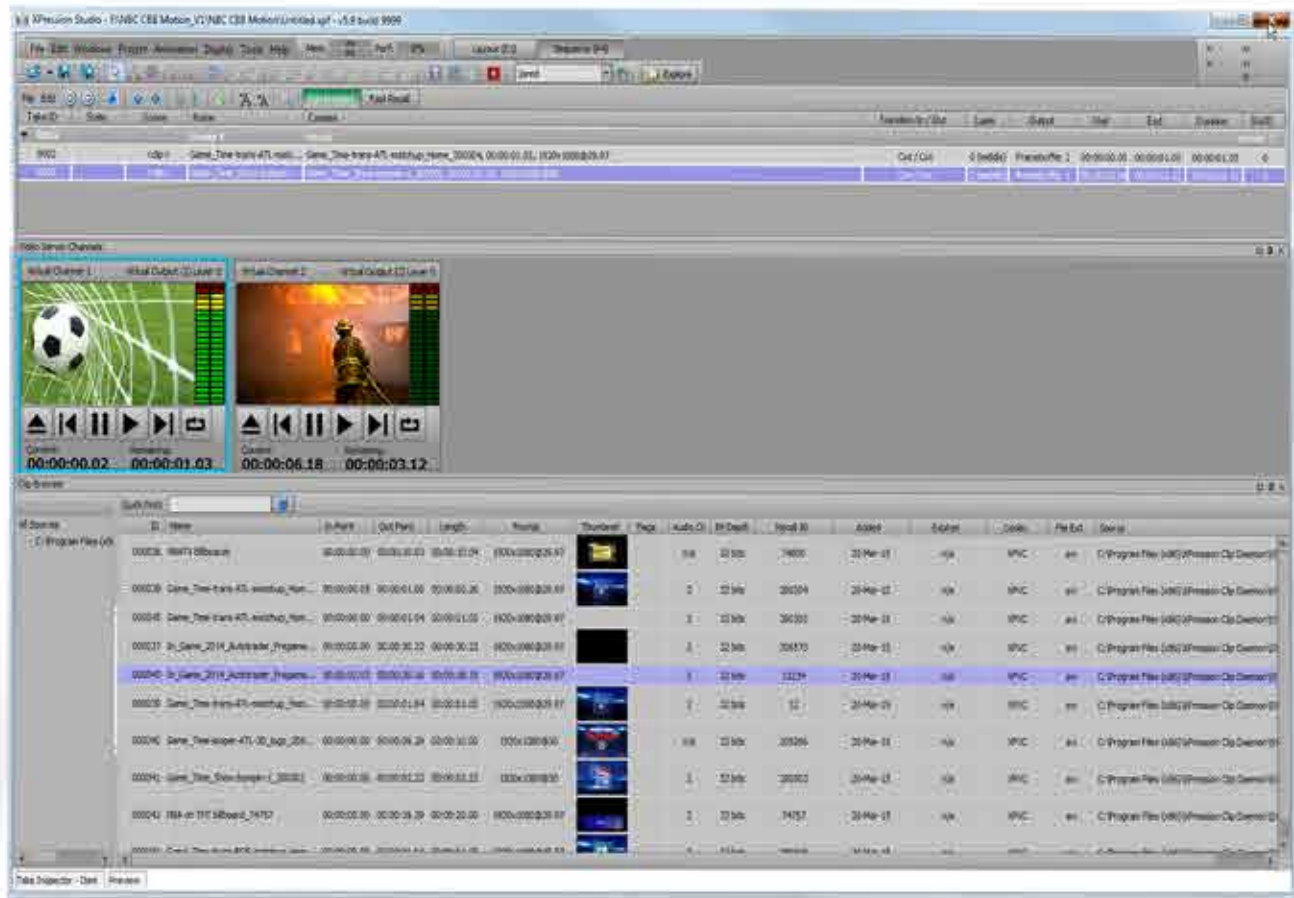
XPression Studio - F:\NBC CBB Motion_V1\NBC CBB Motion\Untitled.xpf - v5.9 build 9999

File Edit Windows Project Animation Display Tools Help

Layout (F2) Sequence (F4)

Explore

Fast Recall

Take ID | Scene | Name | Content | Transition In / Out | Layer | Output | Start | End | Duration

9002 | clip | Game_Time-trans-ATL-matchup_Home_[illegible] | Game_Time-trans-ATL-matchup_Home_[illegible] 00:00:01.01 1920x1080@29.97 | Cut / Cut | 0 (middle) | Framebuffer 1 | 00:00:00.00 | 00:00:01.00 | 00:00:01.00 | 0

9003 | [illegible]

Video Server Channels

Virtual Channel 1 | Virtual Output (1) Layer 0

Current 00:00:00.02 | Remaining 00:00:01.03

Virtual Channel 2 | Virtual Output (2) Layer 0

Current 00:00:06.18 | Remaining 00:00:03.12

Clip Browser

Quick Find

All Sources
C:\Program Files (x86)

| ID | Name | In Point | Out Point | Length | Format | Thumbnail | Flags | Audio Ch | Bit Depth | Install ID | Added | Expires | Codec | File Ext | Source |
|---|---|---|---|---|---|---|---|---|---|---|---|---|---|---|---|
| 000036 | NNATV Billboards | 00:00:00.00 | 00:00:10.03 | 00:00:10.04 | 1920x1080@29.97 | | | n/a | 32 bits | 74800 | 20-Mar-15 | n/a | XPVC | .avi | C:\Program Files (x86)\XPression Clip Daemon\ |
| 000038 | Game_Time-trans-ATL-matchup_Hom... | 00:00:00.03 | 00:00:01.00 | 00:00:00.26 | 1920x1080@29.97 | | | 2 | 32 bits | 200204 | 20-Mar-15 | n/a | XPVC | .avi | C:\Program Files (x86)\XPression Clip Daemon\ |
| 000045 | Game_Time-trans-ATL-matchup_Hom... | 00:00:00.00 | 00:00:01.04 | 00:00:01.02 | 1920x1080@29.97 | | | 2 | 32 bits | 200202 | 20-Mar-15 | n/a | XPVC | .avi | C:\Program Files (x86)\XPression Clip Daemon\ |
| 000037 | In_Game_2014_Autotrader_Pregame... | 00:00:00.00 | 00:00:30.22 | 00:00:30.22 | 1920x1080@29.97 | | | 2 | 32 bits | 205870 | 20-Mar-15 | n/a | XPVC | .avi | C:\Program Files (x86)\XPression Clip Daemon\ |
| 000040 | In_Game_2014_Autotrader_Pregame... | 00:00:00.03 | 00:00:30.16 | 00:00:30.15 | 1920x1080@29.97 | | | 2 | 32 bits | 13239 | 20-Mar-15 | n/a | XPVC | .avi | C:\Program Files (x86)\XPression Clip Daemon\ |
| 000039 | Game_Time-trans-ATL-matchup_Hom... | 00:00:00.00 | 00:00:01.04 | 00:00:01.05 | 1920x1080@29.97 | | | 2 | 32 bits | 32 | 20-Mar-15 | n/a | XPVC | .avi | C:\Program Files (x86)\XPression Clip Daemon\ |
| 000040 | Game_Time-looper-ATL-30_logo_200... | 00:00:00.00 | 00:00:06.29 | 00:00:10.00 | 1920x1080@60 | | | n/a | 32 bits | 205266 | 20-Mar-15 | n/a | XPVC | .avi | C:\Program Files (x86)\XPression Clip Daemon\ |
| 000041 | Game_Time_Show-looper-1_200202 | 00:00:00.00 | 00:00:01.22 | 00:00:02.22 | 1920x1080@60 | | | 2 | 32 bits | 200202 | 20-Mar-15 | n/a | XPVC | .avi | C:\Program Files (x86)\XPression Clip Daemon\ |
| 000042 | NBA on TNT Billboard_74757 | 00:00:00.00 | 00:00:16.29 | 00:00:20.00 | 1920x1080@29.97 | | | 2 | 32 bits | 74757 | 20-Mar-15 | n/a | XPVC | .avi | C:\Program Files (x86)\XPression Clip Daemon\ |

Take Inspector - Clent | Preview